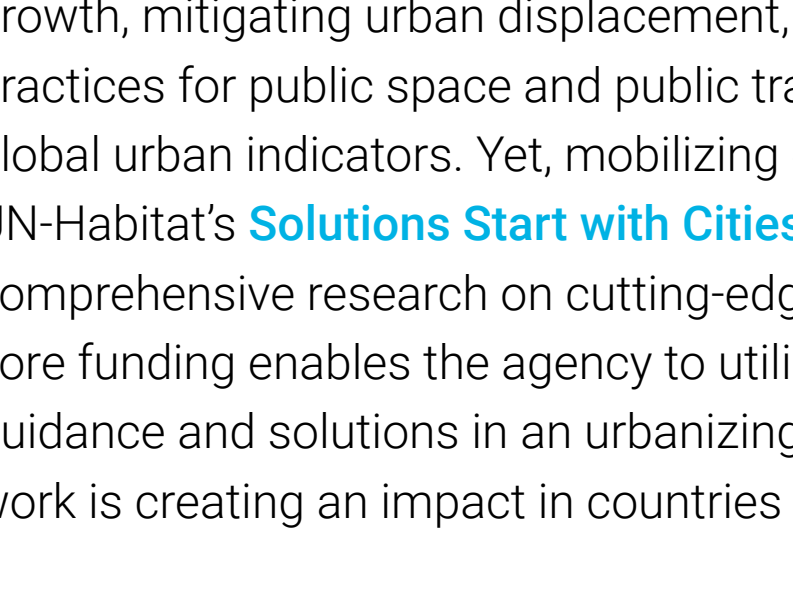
rowth, mitigating urban displacement,
ractices for public space and public tra
lobal urban indicators. Yet, mobilizing
JN-Habitat's Solutions Start with Cities
omprehensive research on cutting-edg
ore funding enables the agency to utili
uidance and solutions in an urbanizing
vork is creating an impact in countries